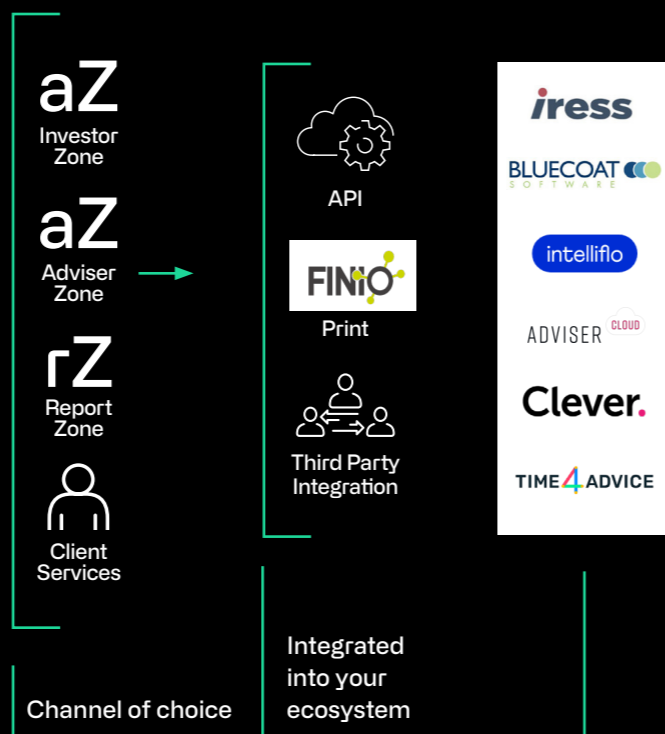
aZ
Investor Zone

aZ
Adviser Zone

rZ
Report Zone

Client Services

API

FINIO

Print

Third Party Integration

iress

BLUECOAT SOFTWARE

intelliflo

ADVISER CLOUD

Clever.

TIME4ADVICE

Channel of choice

Integrated into your ecosystem